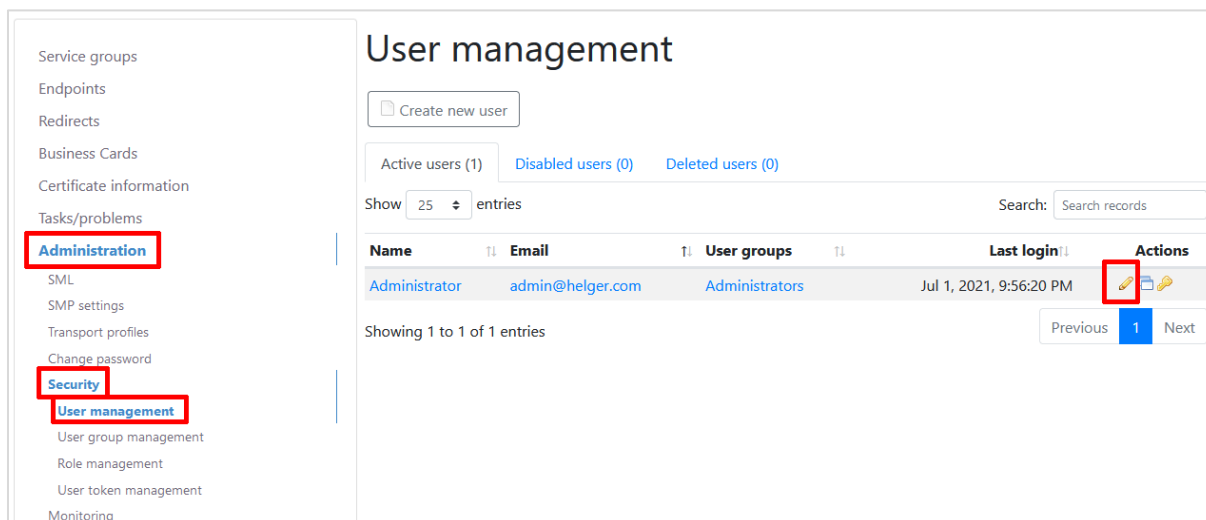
Service groups
Endpoints
Redirects
Business Cards
Certificate information
Tasks/problems
Administration
SML
SMP settings
Transport profiles
Change password
Security
User management
User group management
Role management
User token management
Monitoring

User management

Create new user

Active users (1) Disabled users (0) Deleted users (0)

Show 25 entries

Search: Search records

| Name | Email | User groups | Last login | Actions |
|---|---|---|---|---|
| Administrator | admin@helger.com | Administrators | Jul 1, 2021, 9:56:20 PM | |

Showing 1 to 1 of 1 entries

Previous 1 Next